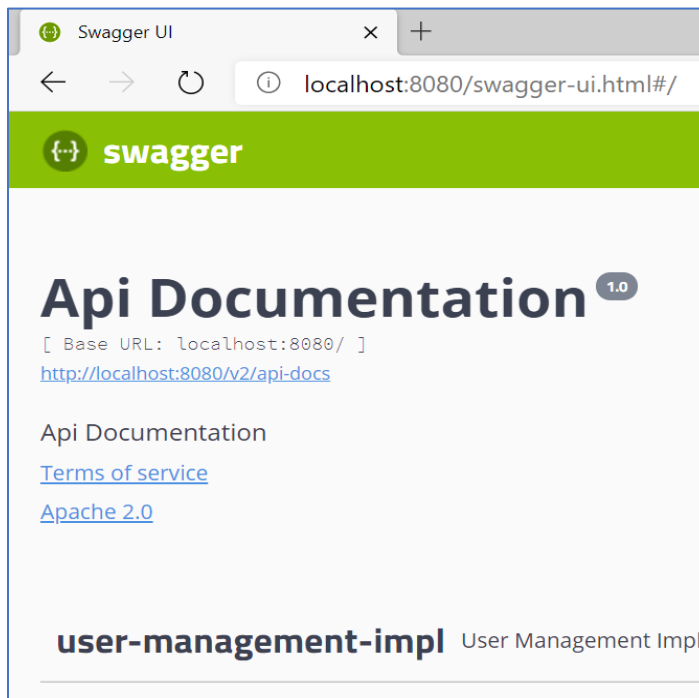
Swagger UI ×
+
localhost:8080/swagger-ui.html#/

{...} swagger

Api Documentation 1.0
[ Base URL: localhost:8080/ ]
http://localhost:8080/v2/api-docs

Api Documentation

Terms of service

Apache 2.0

user-management-impl User Management Impl